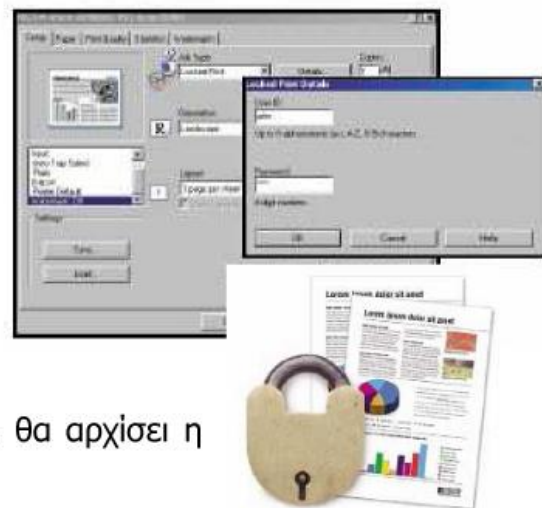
Setup | Paper | Print Quality | Effects | Watermark

Job Type
Locked Print
Details...

Copies

Locked Print Details

User ID
Up to 8 alphanumeric (a-z, A-Z, 0-9) characters

Password
4-digit numbers

OK
Cancel
Help

Orientation
Landscape

Layout
1 page per sheet

Settings

Lorem ipsum dolor sit amet
Lorem ipsum dolor sit amet

θα αρχίσει η